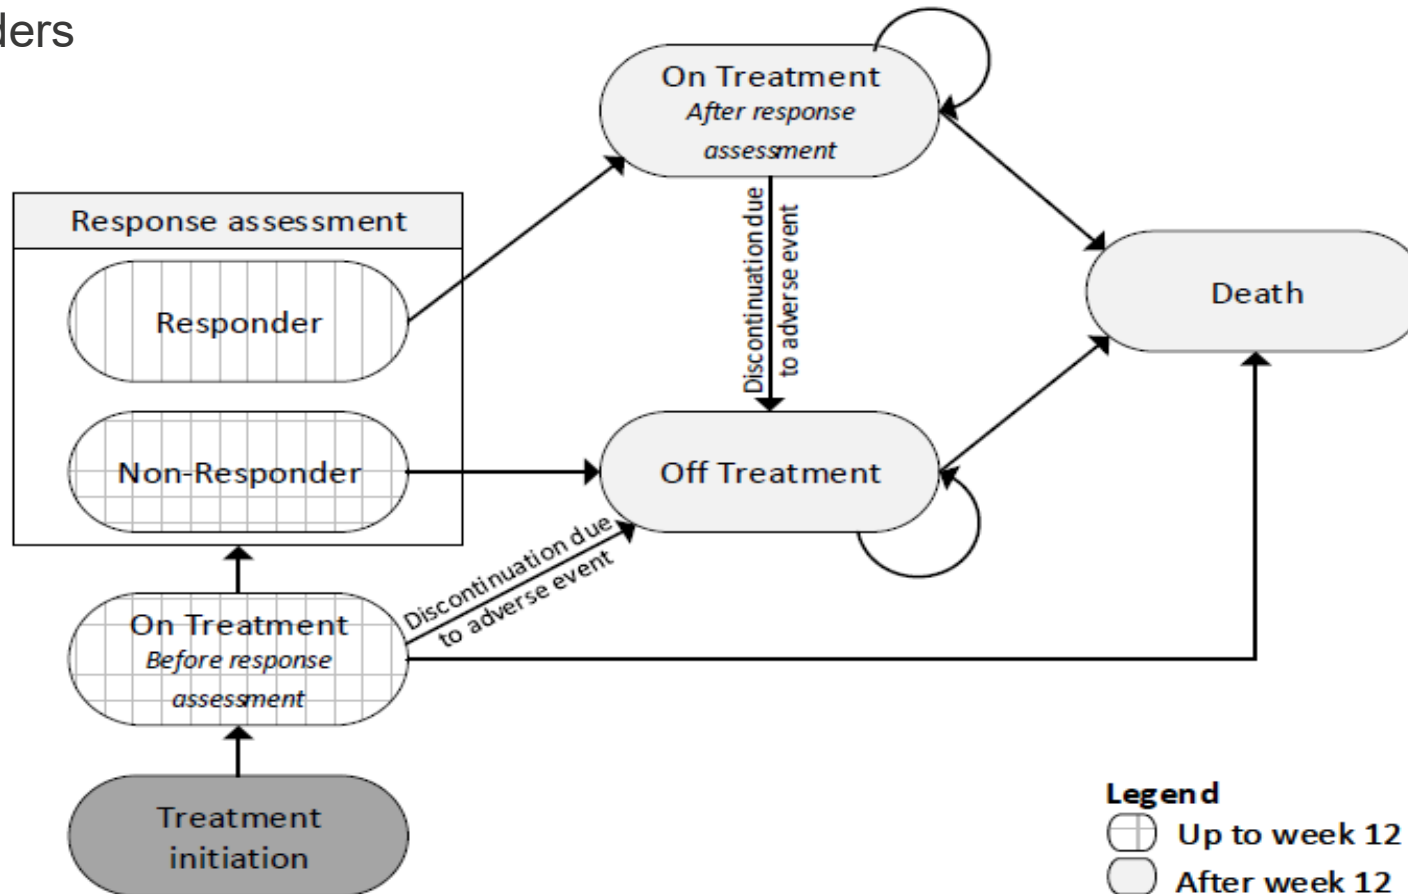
ders

On Treatment
After response assessment

Response assessment

Responder

Non-Responder

Discontinuation due to adverse event

Death

Off Treatment

Discontinuation due to adverse event

On Treatment
Before response assessment

Treatment initiation

Legend
Up to week 12
After week 12